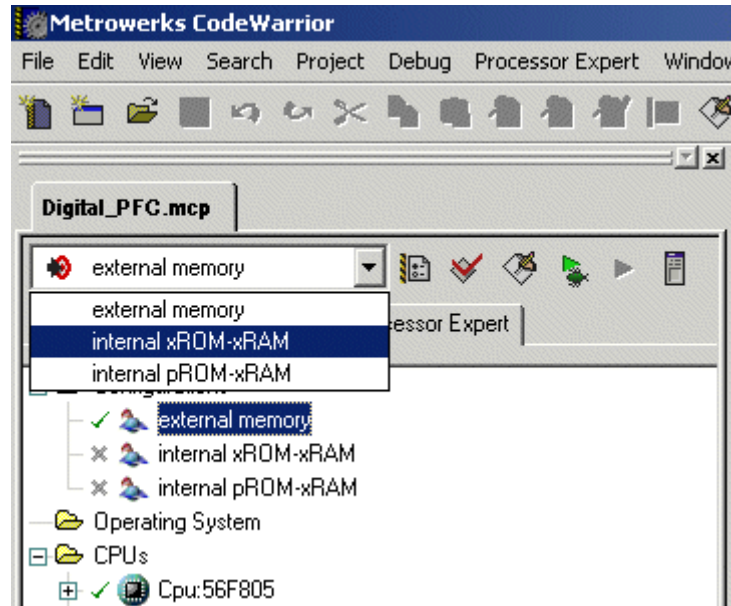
Metrowerks CodeWarrior

File Edit View Search Project Debug Processor Expert Windo

Digital_PFC.mcp

external memory

external memory
internal xROM-xRAM
internal pROM-xRAM

essor Expert

external memory
internal xROM-xRAM
internal pROM-xRAM
Operating System
CPUs
Cpu:56F805